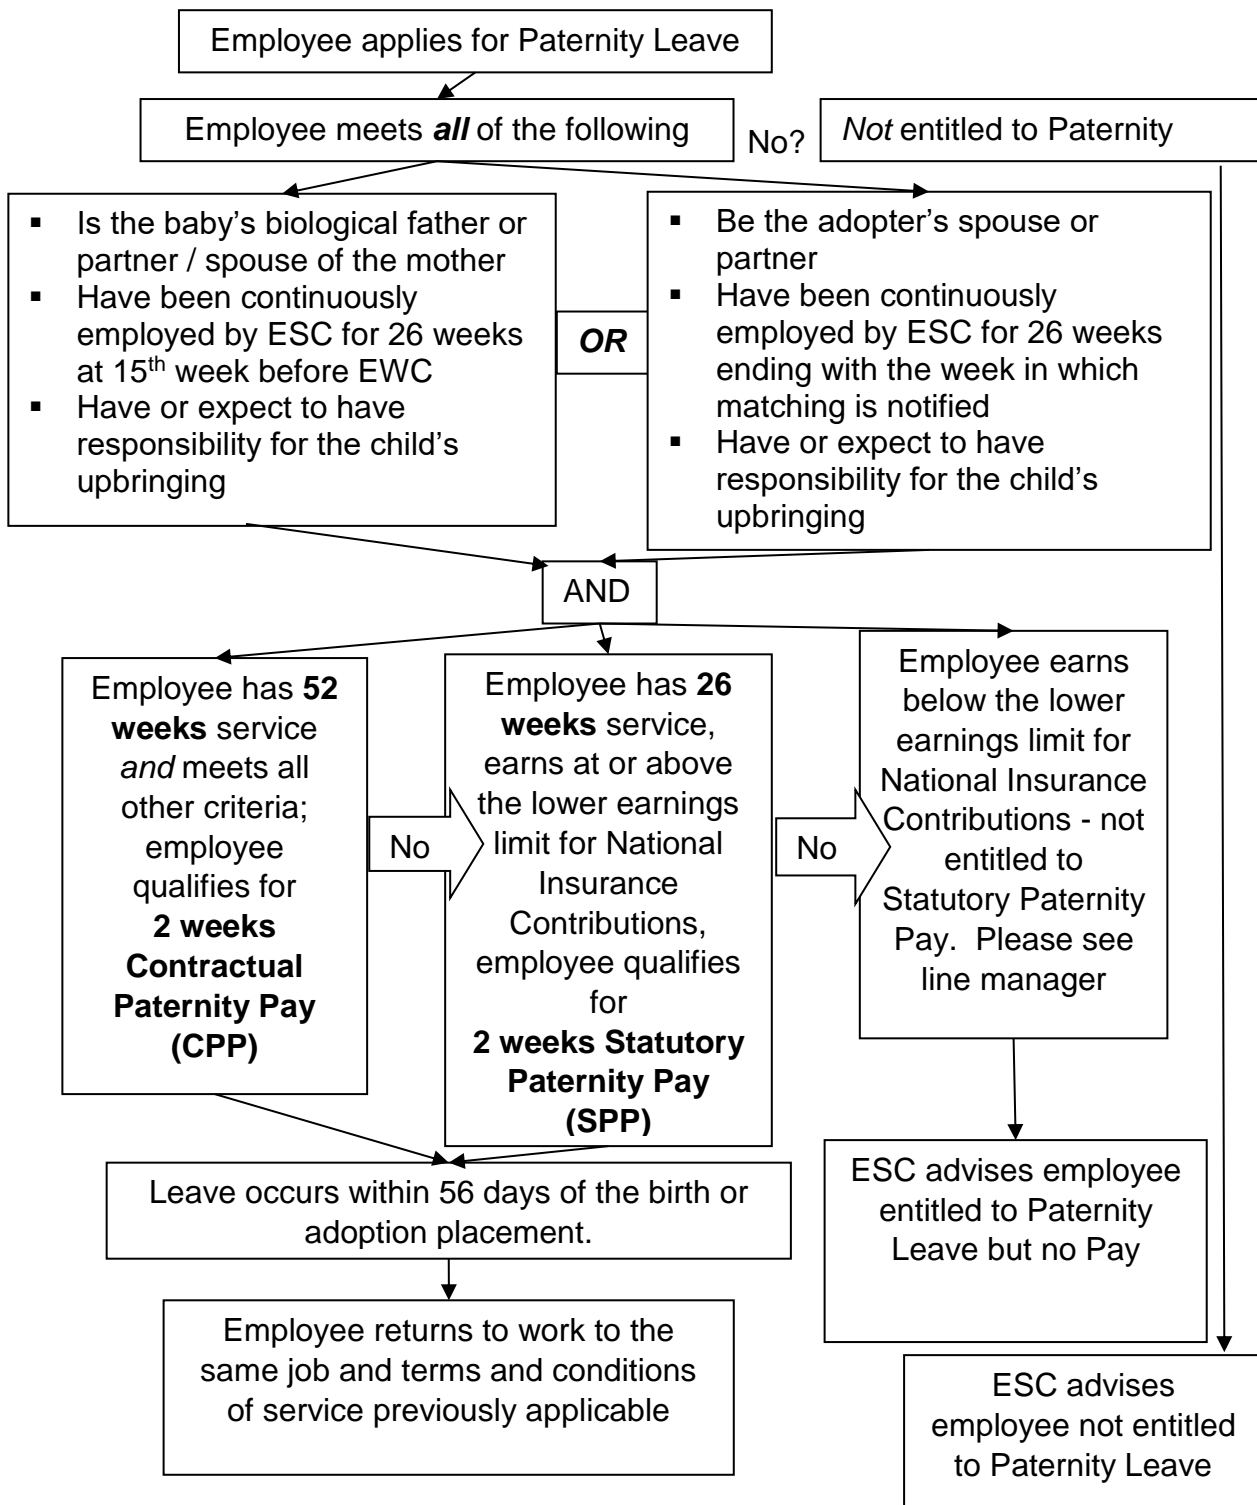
Employee applies for Paternity Leave

Employee meets ***all*** of the following

No?

*Not* entitled to Paternity

- Is the baby's biological father or partner / spouse of the mother
- Have been continuously employed by ESC for 26 weeks at 15$^{th}$ week before EWC
- Have or expect to have responsibility for the child's upbringing

***OR***

- Be the adopter's spouse or partner
- Have been continuously employed by ESC for 26 weeks ending with the week in which matching is notified
- Have or expect to have responsibility for the child's upbringing

AND

Employee has **52 weeks** service *and* meets all other criteria; employee qualifies for **2 weeks Contractual Paternity Pay (CPP)**

No

Employee has **26 weeks** service, earns at or above the lower earnings limit for National Insurance Contributions, employee qualifies for **2 weeks Statutory Paternity Pay (SPP)**

No

Employee earns below the lower earnings limit for National Insurance Contributions - not entitled to Statutory Paternity Pay. Please see line manager

Leave occurs within 56 days of the birth or adoption placement.

ESC advises employee entitled to Paternity Leave but no Pay

Employee returns to work to the same job and terms and conditions of service previously applicable

ESC advises employee not entitled to Paternity Leave